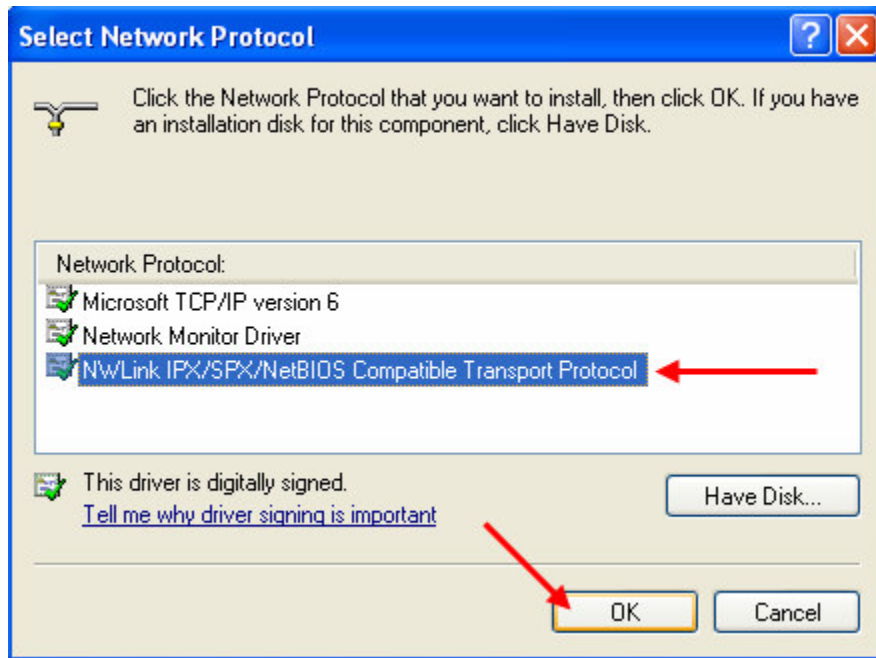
Select Network Protocol

Click the Network Protocol that you want to install, then click OK. If you have an installation disk for this component, click Have Disk.

Network Protocol:

Microsoft TCP/IP version 6

Network Monitor Driver

NWLink IPX/SPX/NetBIOS Compatible Transport Protocol

This driver is digitally signed.

Tell me why driver signing is important

Have Disk...

OK

Cancel